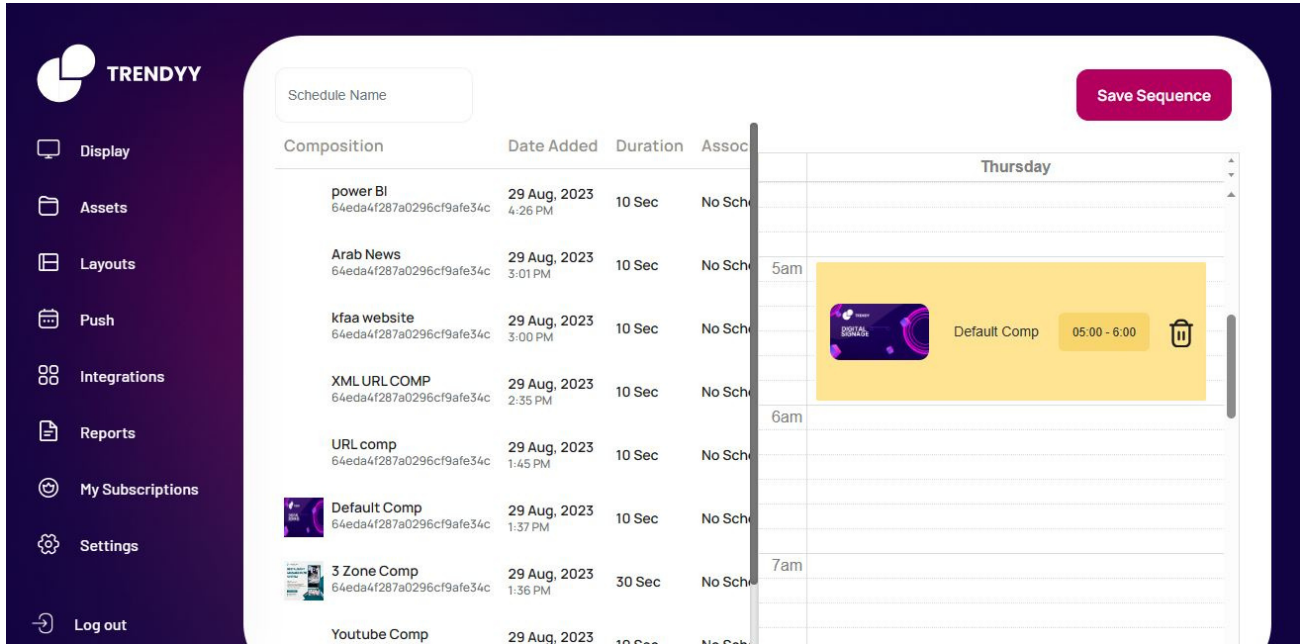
TRENDYY

Display
Assets
Layouts
Push
Integrations
Reports
My Subscriptions
Settings
Log out

Schedule Name

Save Sequence

| Composition | Date Added | Duration | Assoc |
|---|---|---|---|
| power BI 64eda4f287a0296cf9afe34c | 29 Aug, 2023 4:26 PM | 10 Sec | No Sch |
| Arab News 64eda4f287a0296cf9afe34c | 29 Aug, 2023 3:01 PM | 10 Sec | No Sch |
| kfaa website 64eda4f287a0296cf9afe34c | 29 Aug, 2023 3:00 PM | 10 Sec | No Sch |
| XML URL COMP 64eda4f287a0296cf9afe34c | 29 Aug, 2023 2:35 PM | 10 Sec | No Sch |
| URL comp 64eda4f287a0296cf9afe34c | 29 Aug, 2023 1:45 PM | 10 Sec | No Sch |
| Default Comp 64eda4f287a0296cf9afe34c | 29 Aug, 2023 1:37 PM | 10 Sec | No Sch |
| 3 Zone Comp 64eda4f287a0296cf9afe34c | 29 Aug, 2023 1:36 PM | 30 Sec | No Sch |
| Youtube Comp | 29 Aug, 2023 | 10 Sec | No Sch |

Thursday

5am
DIGITAL SIGNAGE
Default Comp
05:00 - 6:00
6am
7am